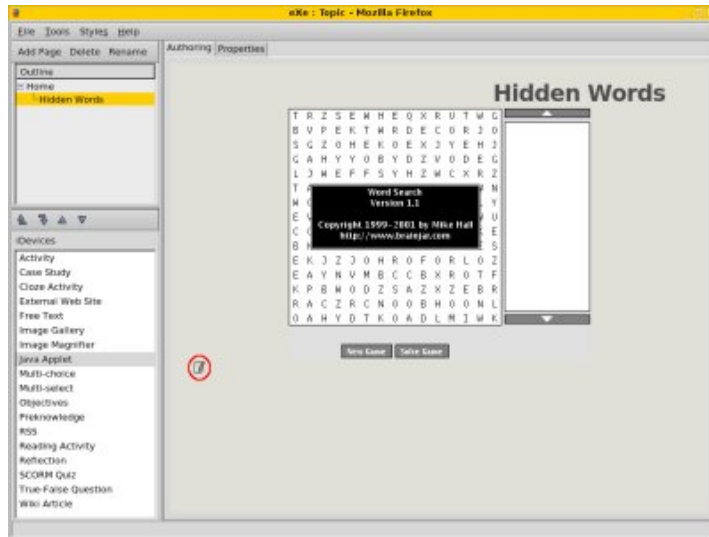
eXe : Topic - Mozilla Firefox

File Tools Styles Help

Add Page Delete Rename

Authoring Properties

Outline
Home
Hidden Words

iDevices
Activity
Case Study
Cloze Activity
External Web Site
Free Text
Image Gallery
Image Magnifier
Java Applet
Multi-choice
Multi-select
Objectives
Preknowledge
RSS
Reading Activity
Reflection
SCORM Quiz
True-False Question
Wiki Article

Hidden Words

| T | R | Z | S | E | W | H | E | Q | X | R | U | T | W | G |
|---|---|---|---|---|---|---|---|---|---|---|---|---|---|---|
| B | V | P | E | K | T | W | R | D | E | C | O | R | J | D |
| S | G | Z | O | H | E | K | O | E | X | J | Y | E | H | J |
| G | A | H | Y | Y | O | B | Y | D | Z | V | O | D | E | G |
| L | J | W | E | F | F | S | Y | H | Z | W | C | X | R | Z |
| T | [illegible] | | | | | | | | | | | | N | N |
| W | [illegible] | | | | | | | | | | | | | Y |
| E | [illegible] | | | | | | | | | | | | | U |
| C | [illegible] | | | | | | | | | | | | | E |
| B | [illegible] | | | | | | | | | | | | | S |
| E | K | J | Z | J | O | H | R | O | F | O | R | L | O | Z |
| E | A | Y | N | V | M | B | C | C | B | X | R | O | T | F |
| K | P | B | W | O | D | Z | S | A | Z | X | Z | E | B | R |
| R | A | C | Z | R | C | N | O | O | B | H | O | O | N | L |
| O | A | H | Y | D | T | K | O | A | D | L | M | I | W | K |

Word Search
Version 1.1

Copyright 1999-2001 by Mike Hall
http://www.brainjar.com

New Game Solve Game